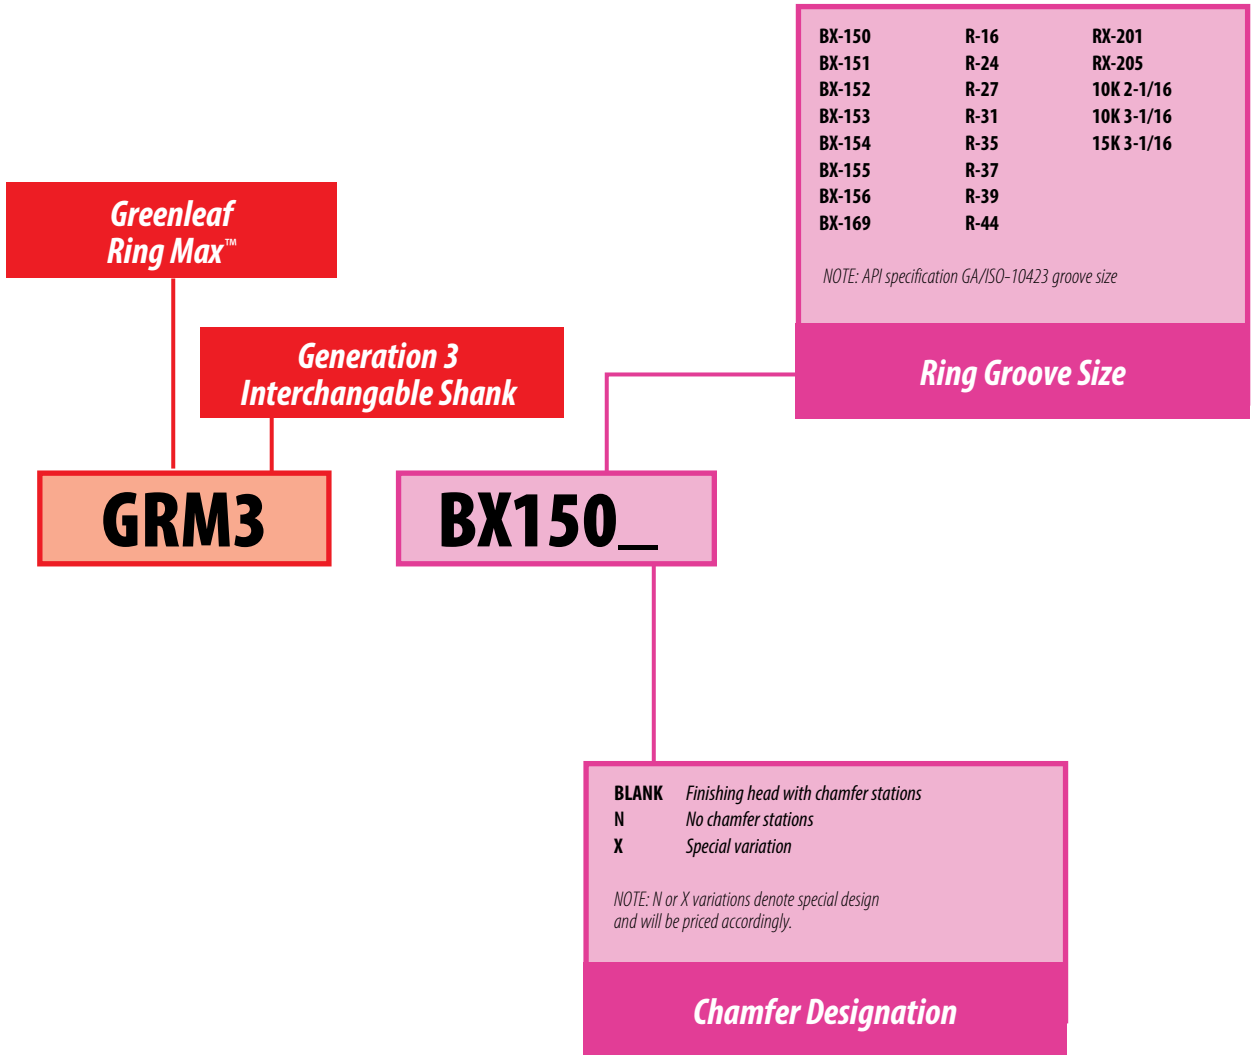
| | | |
|---|---|---|
| BX-150 | R-16 | RX-201 |
| BX-151 | R-24 | RX-205 |
| BX-152 | R-27 | 10K 2-1/16 |
| BX-153 | R-31 | 10K 3-1/16 |
| BX-154 | R-35 | 15K 3-1/16 |
| BX-155 | R-37 | |
| BX-156 | R-39 | |
| BX-169 | R-44 | |

NOTE: API specification GA/ISO-10423 groove size

Ring Groove Size

Greenleaf Ring Max™

Generation 3 Interchangable Shank

GRM3

BX150_

BLANK Finishing head with chamfer stations
N No chamfer stations
X Special variation

NOTE: N or X variations denote special design and will be priced accordingly.

Chamfer Designation